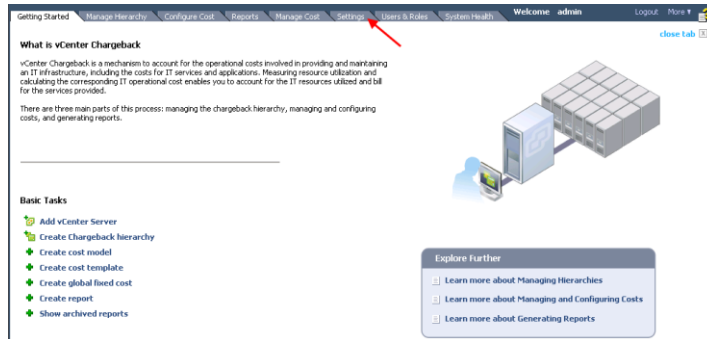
Getting Started Manage Hierarchy Configure Cost Reports Manage Cost Settings Users & Roles System Health Welcome admin Logout More ▾

close tab

What is vCenter Chargeback

vCenter Chargeback is a mechanism to account for the operational costs involved in providing and maintaining an IT infrastructure, including the costs for IT services and applications. Measuring resource utilization and calculating the corresponding IT operational cost enables you to account for the IT resources utilized and bill for the services provided.

There are three main parts of this process: managing the chargeback hierarchy, managing and configuring costs, and generating reports.

Basic Tasks

Add vCenter Server
Create Chargeback hierarchy
Create cost model
Create cost template
Create global fixed cost
Create report
Show archived reports

Explore Further

Learn more about Managing Hierarchies
Learn more about Managing and Configuring Costs
Learn more about Generating Reports